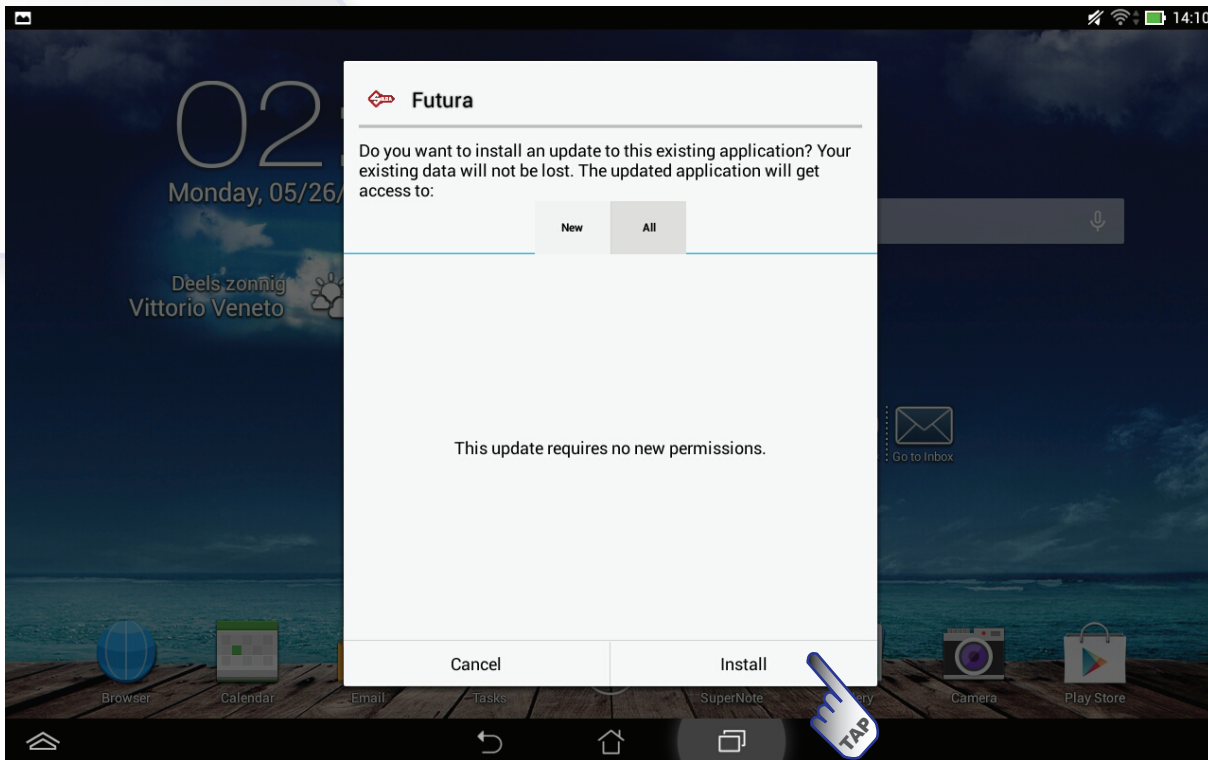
14:10

02

Monday, 05/26/

Deels zonnig
Vittorio Veneto

Futura

Do you want to install an update to this existing application? Your existing data will not be lost. The updated application will get access to:

New

All

This update requires no new permissions.

Go to Inbox

Cancel

Install

Browser

Calendar

Email

Tasks

SuperNote

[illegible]ery

Camera

Play Store

TAP